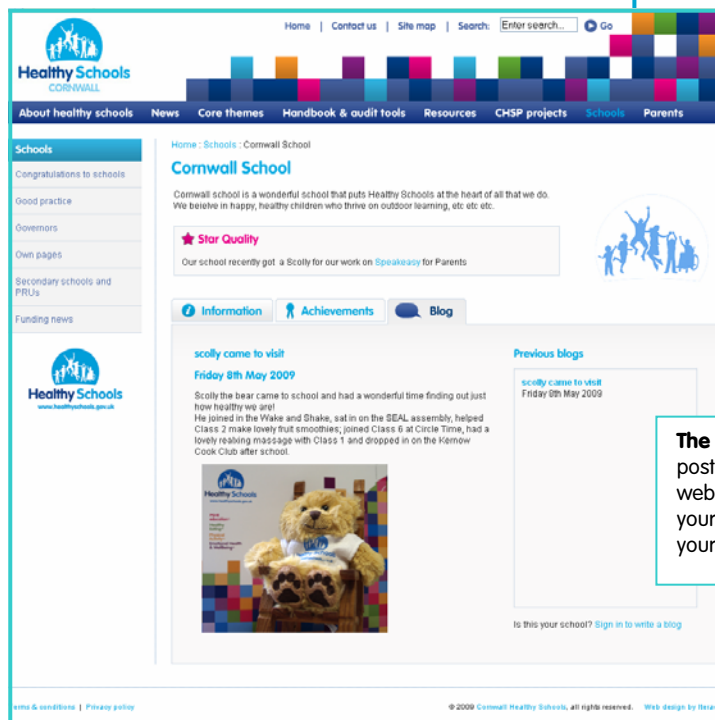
Healthy Schools
CORNWALL

Home | Contact us | Site map | Search: Enter search... Go

About healthy schools News Core themes Handbook & audit tools Resources CHSP projects Schools Parents

Schools
Congratulations to schools
Good practice
Governors
Own pages
Secondary schools and PRUs
Funding news

Healthy Schools
www.healthyschools.gov.uk

Home : Schools : Cornwall School

Cornwall School

Cornwall school is a wonderful school that puts Healthy Schools at the heart of all that we do. We beleive in happy, healthy children who thrive on outdoor learning, etc etc etc.

Star Quality

Our school recently got a Scolly for our work on Speakeasy for Parents

Information Achievements Blog

scolly came to visit

Friday 8th May 2009

Scolly the bear came to school and had a wonderful time finding out just how healthy we are!
He joined in the Wake and Shake, sat in on the SEAL assembly, helped Class 2 make lovely fruit smoothies, joined Class 6 at Circle Time, had a lovely realxing massage with Class 1 and dropped in on the Kernow Cook Club after school.

Healthy Schools

Previous blogs

scolly came to visit
Friday 8th May 2009

The
post
web
your
your

Is this your school? Sign in to write a blog

erms & conditions | Privacy policy

© 2009 Cornwall Healthy Schools, all rights reserved. Web design by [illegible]